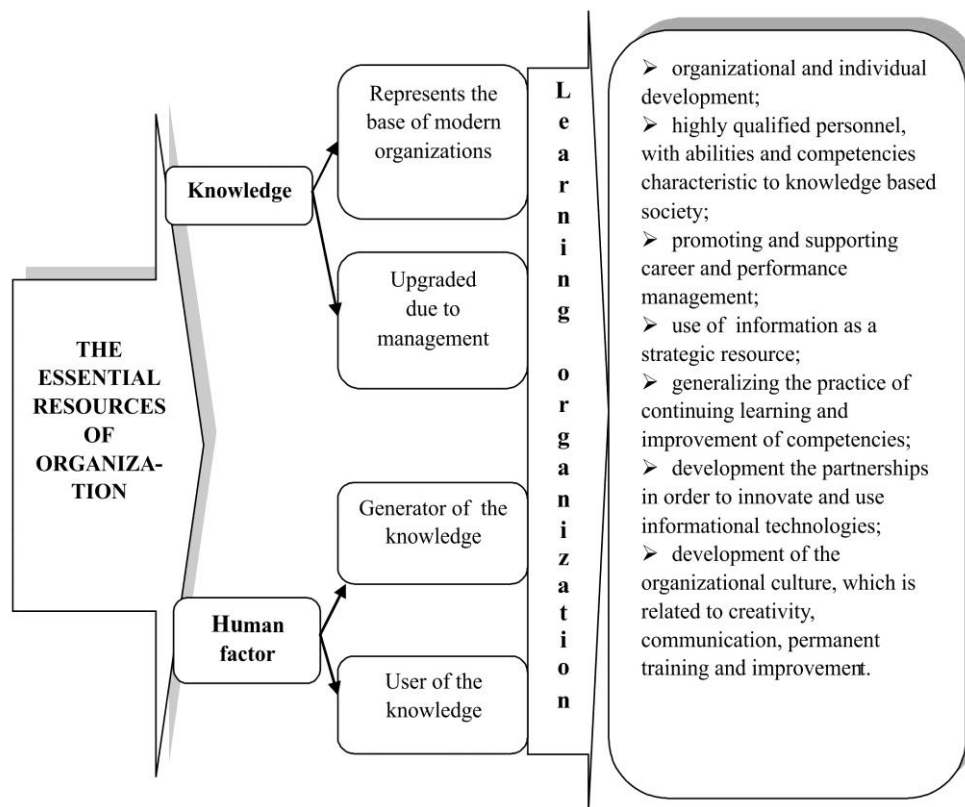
THE ESSENTIAL RESOURCES OF ORGANIZATION

Knowledge

Represents the base of modern organizations

Upgraded due to management

Human factor

Generator of the knowledge

User of the knowledge

Learning organization

➢ organizational and individual development;
➢ highly qualified personnel, with abilities and competencies characteristic to knowledge based society;
➢ promoting and supporting career and performance management;
➢ use of information as a strategic resource;
➢ generalizing the practice of continuing learning and improvement of competencies;
➢ development the partnerships in order to innovate and use informational technologies;
➢ development of the organizational culture, which is related to creativity, communication, permanent training and improvement.